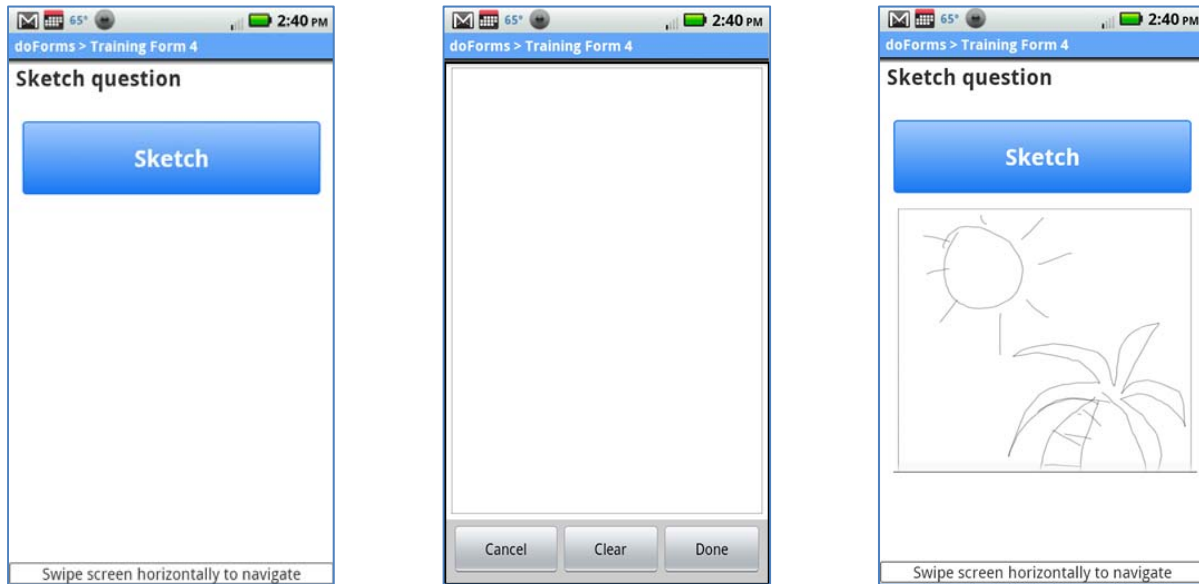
65° 2:40 PM
doForms > Training Form 4
Sketch question

Sketch

Swipe screen horizontally to navigate

65° 2:40 PM
doForms > Training Form 4

Cancel Clear Done

65° 2:40 PM
doForms > Training Form 4
Sketch question

Sketch

Swipe screen horizontally to navigate